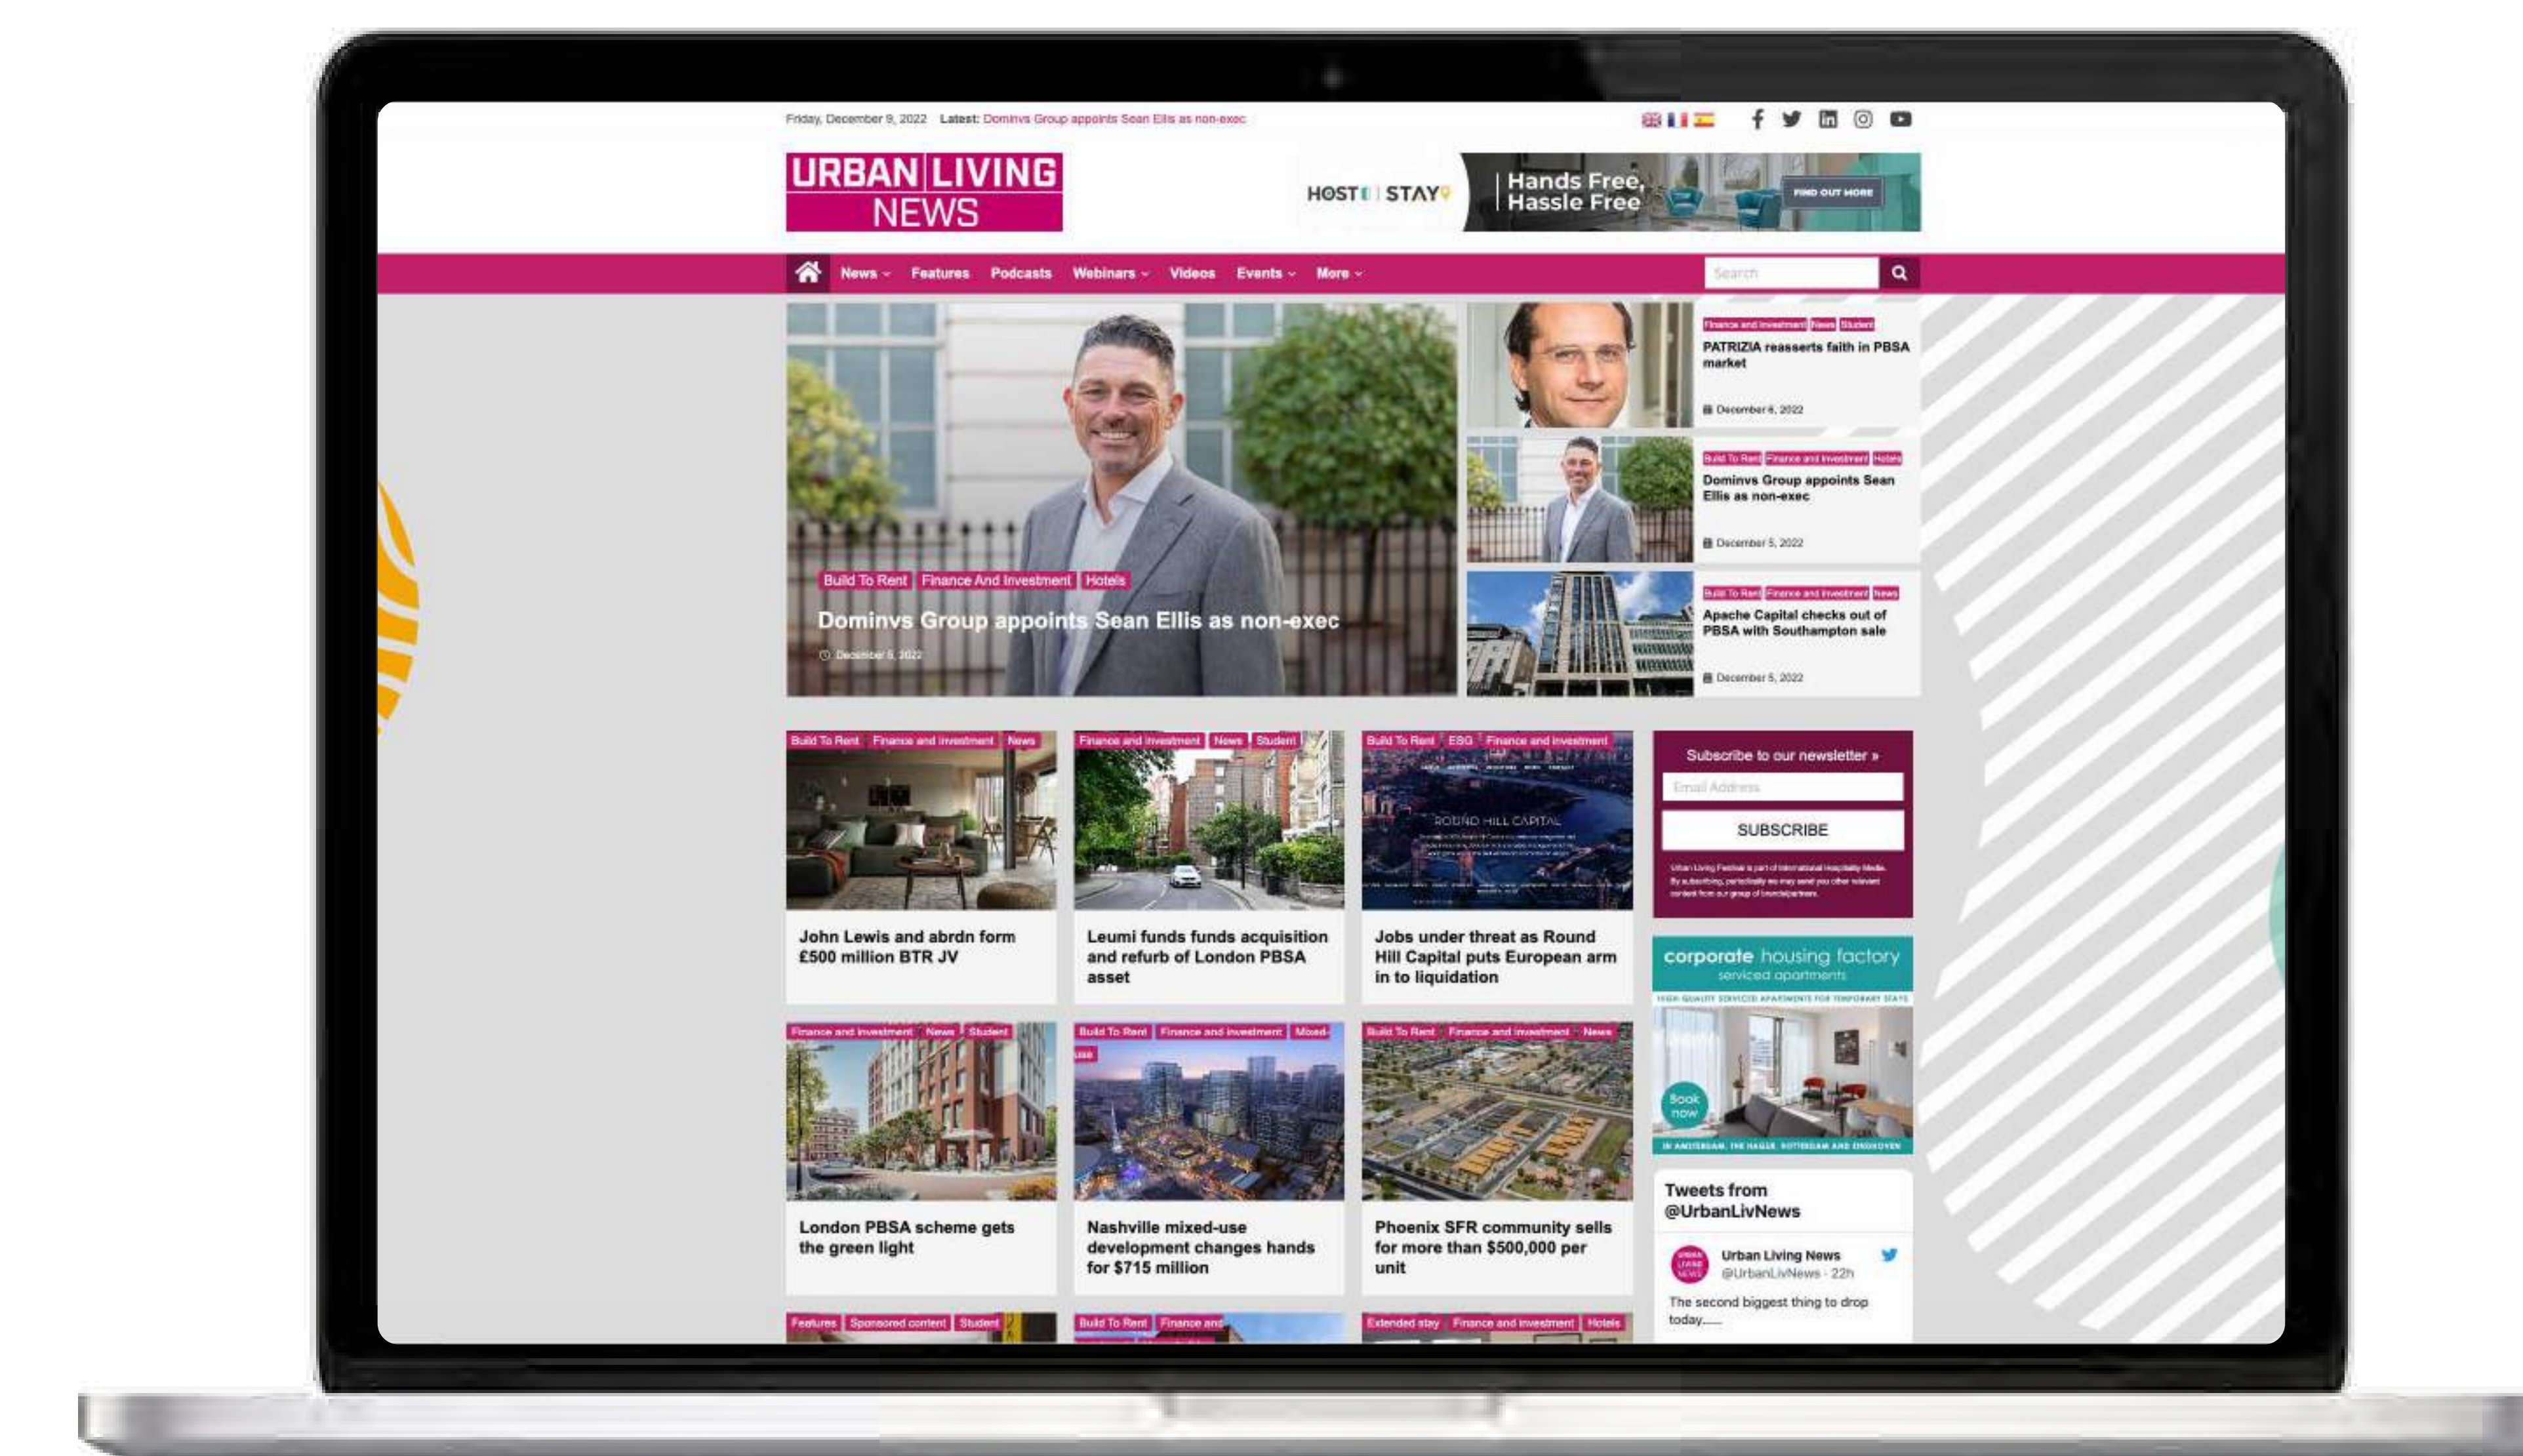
Friday, December 9, 2022 Latest: Dominvs Group appoints Sean Ellis as non-exec

URBAN LIVING NEWS

HOST | STAY Hands Free, Hassle Free FIND OUT MORE

News Features Podcasts Webinars Videos Events More

Search

Build To Rent Finance And Investment Hotels
Dominvs Group appoints Sean Ellis as non-exec
December 5, 2022

Finance and Investment News Student
PATRIZIA reasserts faith in PBSA market
December 6, 2022

Build To Rent Finance and Investment Hotels
Dominvs Group appoints Sean Ellis as non-exec
December 5, 2022

Build To Rent Finance and Investment News
Apache Capital checks out of PBSA with Southampton sale
December 5, 2022

Build To Rent Finance and investment News
John Lewis and abrdn form £500 million BTR JV

Finance and investment News Student
Leumi funds funds acquisition and refurb of London PBSA asset

Build To Rent ESG Finance and investment
ROUND HILL CAPITAL
Jobs under threat as Round Hill Capital puts European arm in to liquidation

Subscribe to our newsletter »
Email Address
SUBSCRIBE
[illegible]

corporate housing factory
serviced apartments
HIGH QUALITY SERVICED APARTMENTS FOR TEMPORARY STAYS
Book now
IN AMSTERDAM, THE HAGUE, ROTTERDAM AND EINDHOVEN

Finance and investment News Student
London PBSA scheme gets the green light

Build To Rent Finance and investment Mixed-use
Nashville mixed-use development changes hands for $715 million

Build To Rent Finance and investment News
Phoenix SFR community sells for more than $500,000 per unit

Tweets from @UrbanLivNews
Urban Living News
@UrbanLivNews · 22h
The second biggest thing to drop today.....

Features Sponsored content Student
Build To Rent Finance and
Extended stay Finance and investment Hotels